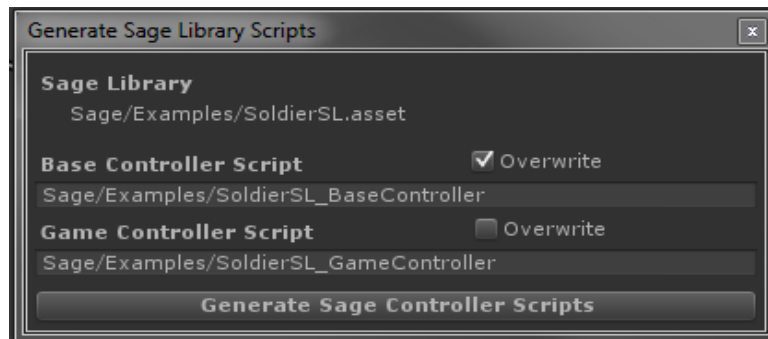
Generate Sage Library Scripts

x

Sage Library

Sage/Examples/SoldierSL.asset

Base Controller Script

Overwrite

Sage/Examples/SoldierSL_BaseController

Game Controller Script

Overwrite

Sage/Examples/SoldierSL_GameController

Generate Sage Controller Scripts